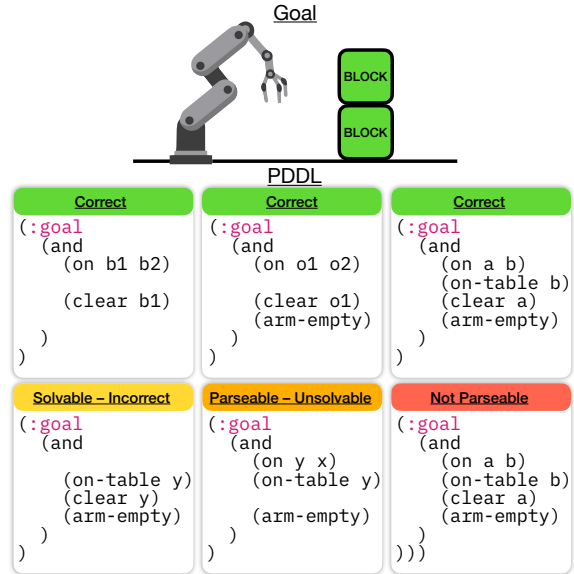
Goal

BLOCK

BLOCK

PDDL

Correct
(:goal
 (and
 (on b1 b2)

 (clear b1)
 )
)

Correct
(:goal
 (and
 (on o1 o2)

 (clear o1)
 (arm-empty)
 )
)

Correct
(:goal
 (and
 (on a b)
 (on-table b)
 (clear a)
 (arm-empty)
 )
)

Solvable – Incorrect
(:goal
 (and

 (on-table y)
 (clear y)
 (arm-empty)
 )
)

Parseable – Unsolvable
(:goal
 (and
 (on y x)
 (on-table y)

 (arm-empty)
 )
)

Not Parseable
(:goal
 (and
 (on a b)
 (on-table b)
 (clear a)
 (arm-empty)
 )
)))